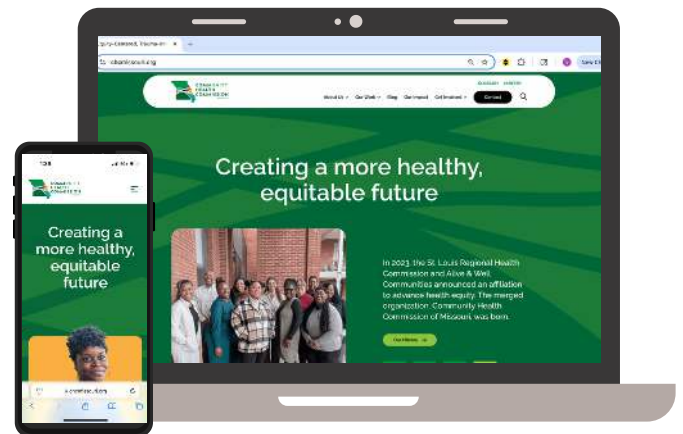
Creating a more healthy, equitable future

In 2023, the St. Louis Regional Health Commission and Alive & Well Communities announced an affiliation to advance health equity. The merged organization, Community Health Commission of Missouri, was born.

Our History →

About Us Our Work Blog Get Involved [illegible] Contact

Creating a more healthy, equitable future